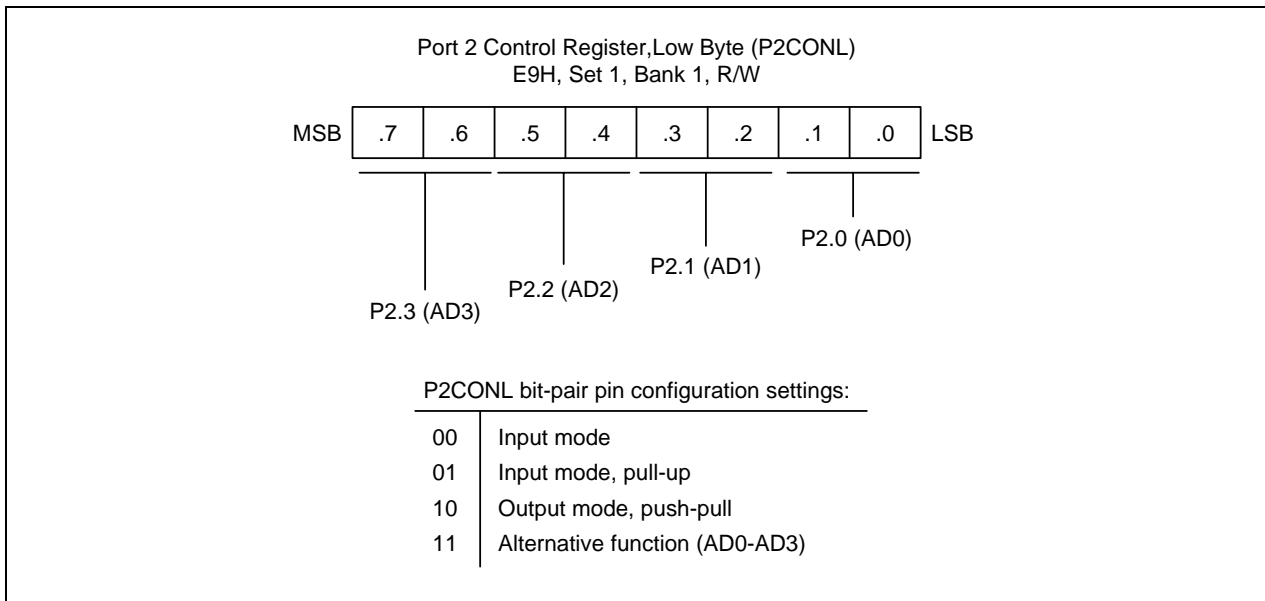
Port 2 Control Register,Low Byte (P2CONL)
E9H, Set 1, Bank 1, R/W

| MSB | .7 | .6 | .5 | .4 | .3 | .2 | .1 | .0 | LSB |
|---|---|---|---|---|---|---|---|---|---|

P2.0 (AD0)

P2.1 (AD1)

P2.2 (AD2)

P2.3 (AD3)

P2CONL bit-pair pin configuration settings:

| | |
|---|---|
| 00 | Input mode |
| 01 | Input mode, pull-up |
| 10 | Output mode, push-pull |
| 11 | Alternative function (AD0-AD3) |